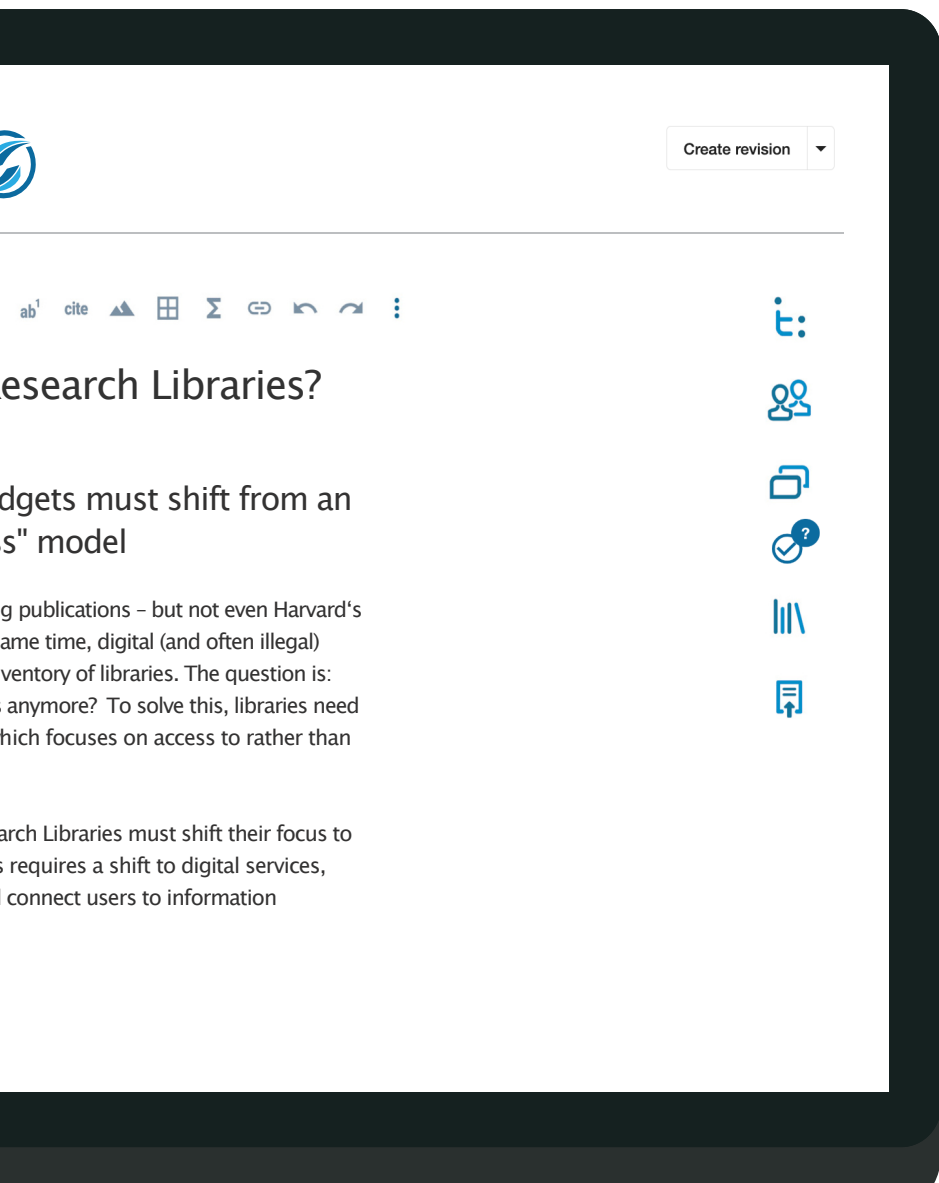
Create revision

$ab^1$ cite

esearch Libraries?

dgets must shift from an s" model

g publications – but not even Harvard's ame time, digital (and often illegal) ventory of libraries. The question is: anymore? To solve this, libraries need hich focuses on access to rather than

arch Libraries must shift their focus to s requires a shift to digital services, l connect users to information

?